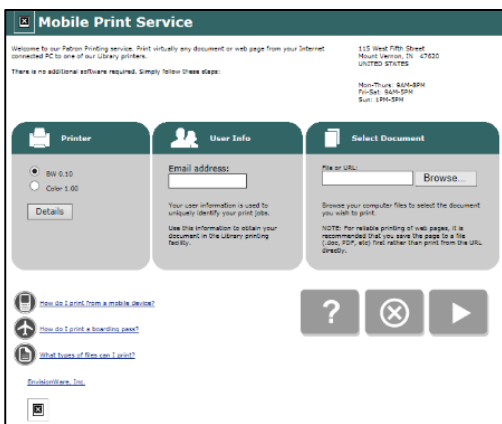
Mobile Print Service

Welcome to our Patron Printing service. Print virtually any document or web page from your Internet connected PC to one of our Library printers.

There is no additional software required. Simply follow these steps:

115 West Fifth Street
Mount Vernon, IN 47620
UNITED STATES

Mon-Thurs: 9AM-8PM
Fri-Sat: 9AM-5PM
Sun: 1PM-5PM

Printer

BW 0.10
Color 1.00

Details

User Info

Email address:

Your user information is used to uniquely identify your print jobs.

Use this information to obtain your document in the Library printing facility.

Select Document

File or URL:

Browse...

Browse your computer files to select the document you wish to print.

NOTE: For reliable printing of web pages, it is recommended that you save the page to a file (.doc, PDF, etc) first rather than print from the URL directly.

How do I print from a mobile device?

How do I print a boarding pass?

What types of files can I print?

EnvisionWare, Inc.

?